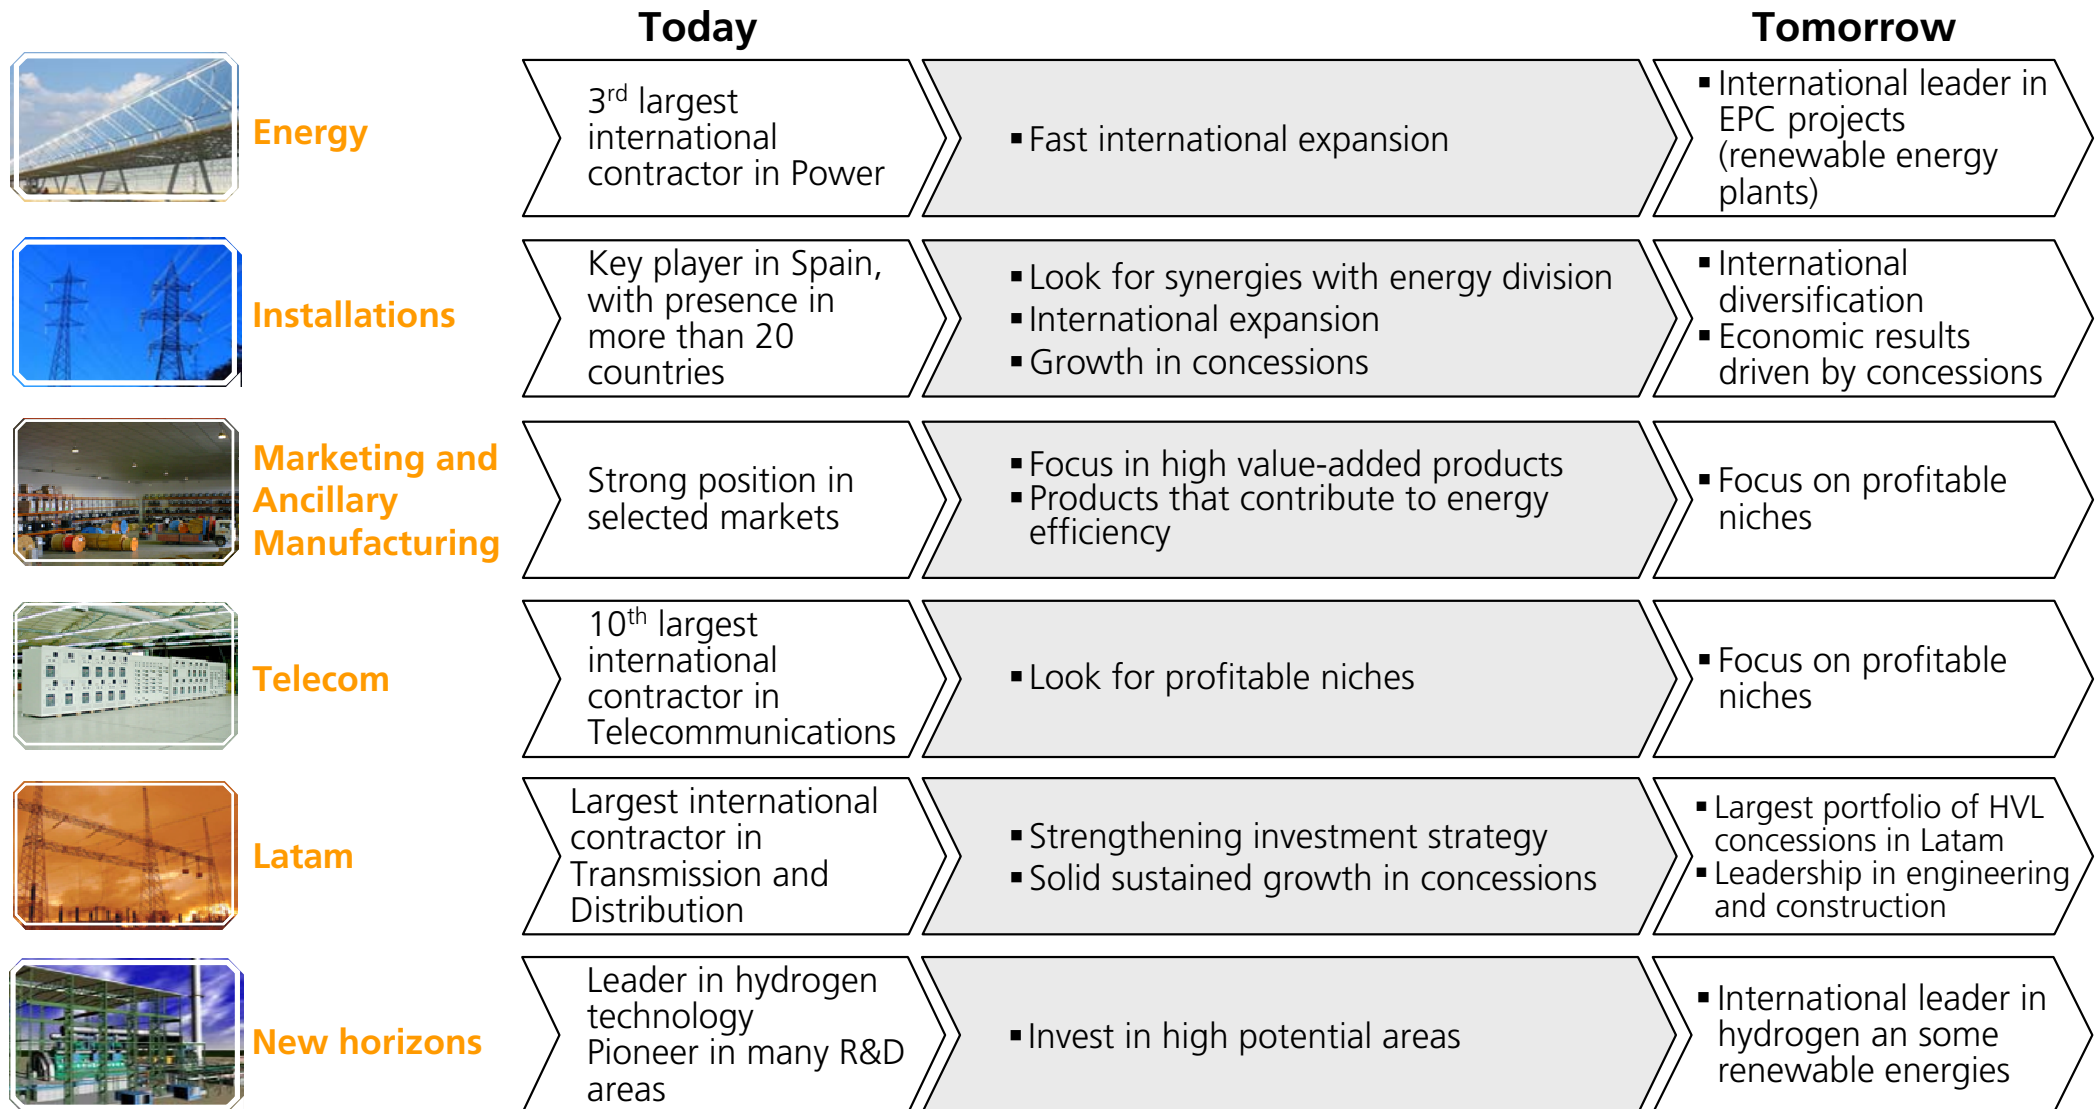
Today

Tomorrow

Energy

3$^{rd}$ largest international contractor in Power

▪ Fast international expansion

▪ International leader in EPC projects (renewable energy plants)

Installations

Key player in Spain, with presence in more than 20 countries

▪ Look for synergies with energy division
▪ International expansion
▪ Growth in concessions

▪ International diversification
▪ Economic results driven by concessions

Marketing and Ancillary Manufacturing

Strong position in selected markets

▪ Focus in high value-added products
▪ Products that contribute to energy efficiency

▪ Focus on profitable niches

Telecom

10$^{th}$ largest international contractor in Telecommunications

▪ Look for profitable niches

▪ Focus on profitable niches

Latam

Largest international contractor in Transmission and Distribution

▪ Strengthening investment strategy
▪ Solid sustained growth in concessions

▪ Largest portfolio of HVL concessions in Latam
▪ Leadership in engineering and construction

New horizons

Leader in hydrogen technology
Pioneer in many R&D areas

▪ Invest in high potential areas

▪ International leader in hydrogen an some renewable energies